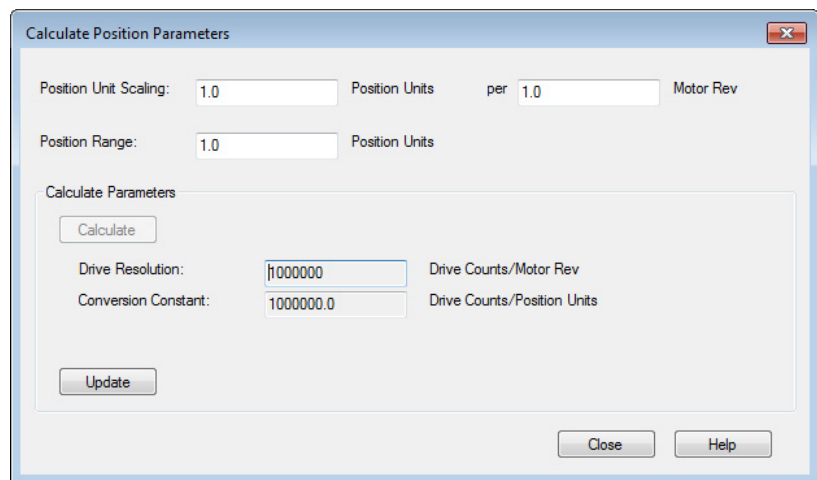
Calculate Position Parameters

Position Unit Scaling: 1.0 Position Units per 1.0 Motor Rev

Position Range: 1.0 Position Units

Calculate Parameters

Calculate

Drive Resolution: 1000000 Drive Counts/Motor Rev

Conversion Constant: 1000000.0 Drive Counts/Position Units

Update

Close

Help